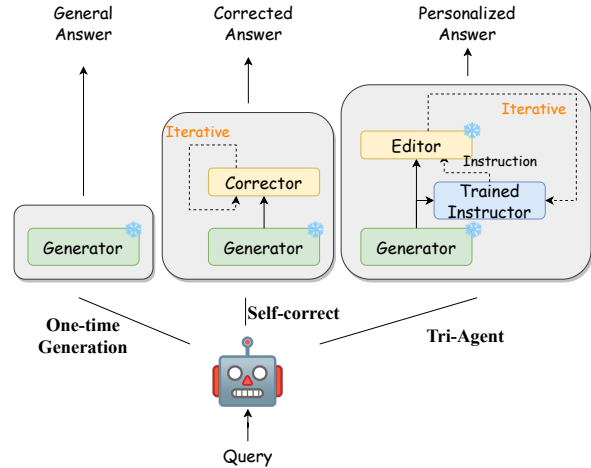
General Answer

Corrected Answer

Personalized Answer

Iterative

Corrector

Generator

Generator

Iterative

Editor

Instruction

Trained Instructor

Generator

One-time Generation

Self-correct

Tri-Agent

Query